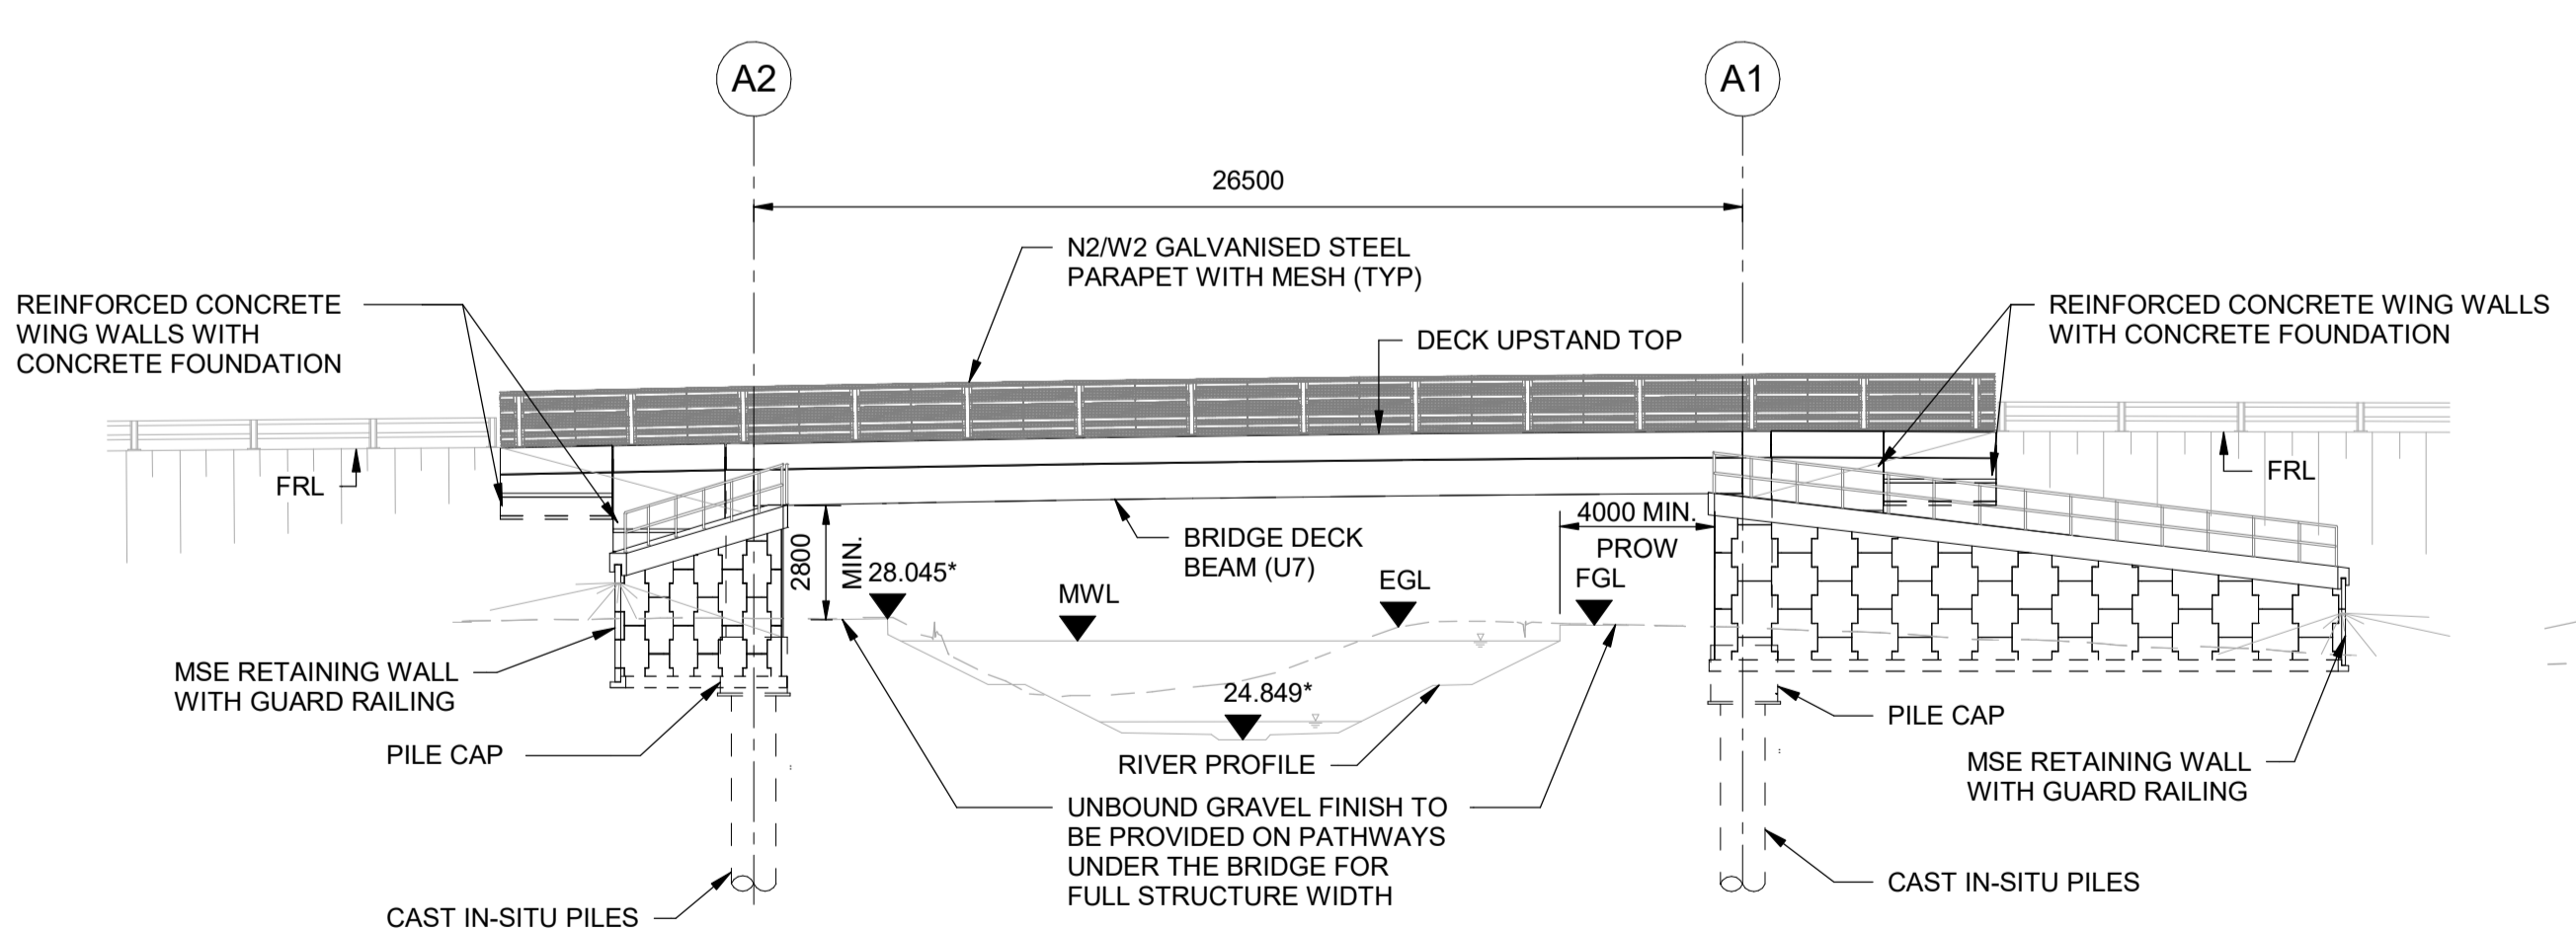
A2

A1

26500

N2/W2 GALVANISED STEEL PARAPET WITH MESH (TYP)

REINFORCED CONCRETE WING WALLS WITH CONCRETE FOUNDATION

REINFORCED CONCRETE WING WALLS WITH CONCRETE FOUNDATION

DECK UPSTAND TOP

FRL

FRL

BRIDGE DECK BEAM (U7)

4000 MIN.

PROW

2800 MIN.

28.045*

MWL

EGL

FGL

24.849*

MSE RETAINING WALL WITH GUARD RAILING

PILE CAP

RIVER PROFILE

PILE CAP

MSE RETAINING WALL WITH GUARD RAILING

UNBOUND GRAVEL FINISH TO BE PROVIDED ON PATHWAYS UNDER THE BRIDGE FOR FULL STRUCTURE WIDTH

CAST IN-SITU PILES

CAST IN-SITU PILES